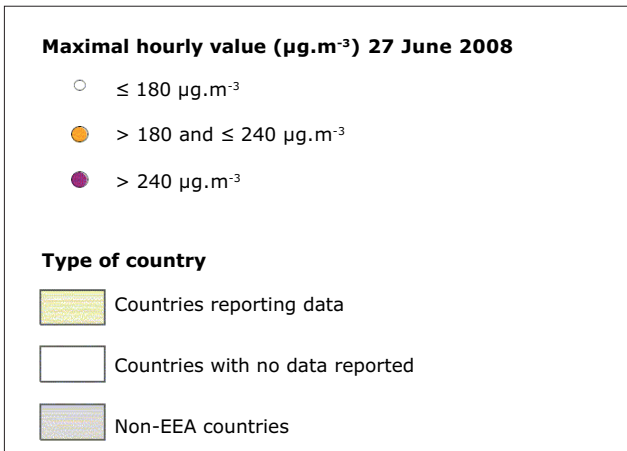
**Maximal hourly value (µg.m$^{-3}$) 27 June 2008**

≤ 180 µg.m$^{-3}$

> 180 and ≤ 240 µg.m$^{-3}$

> 240 µg.m$^{-3}$

**Type of country**

Countries reporting data

Countries with no data reported

Non-EEA countries